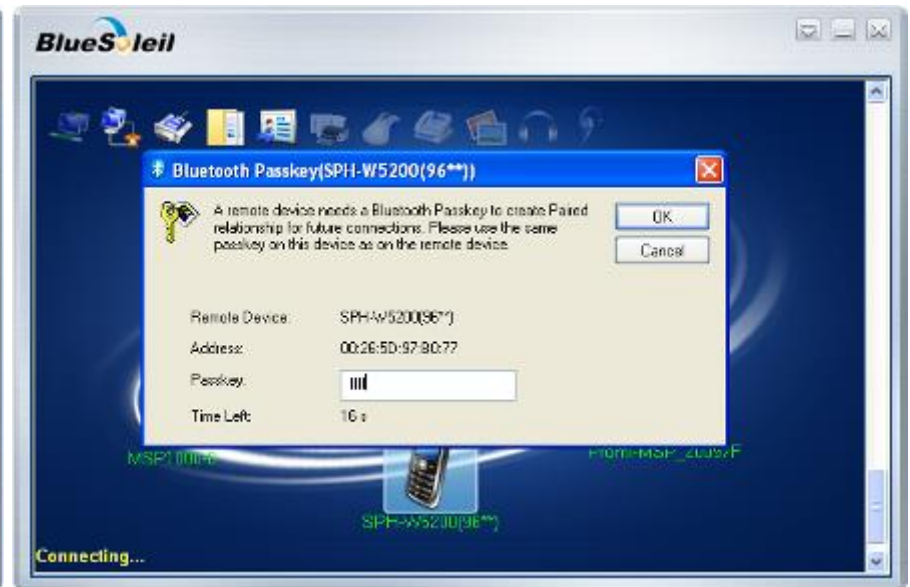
BlueSoleil

Bluetooth Passkey(SPH-W5200(96**))

A remote device needs a Bluetooth Passkey to create Paired relationship for future connections. Please use the same passkey on this device as on the remote device.

OK

Cancel

Remote Device: SPH-W5200(96**)

Address: 00:26:5D:97:90:77

Passkey: ||||

Time Left: 16 s

MSP100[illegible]

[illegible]-MSP_2097F

SPH-W5200(96**)

Connecting...